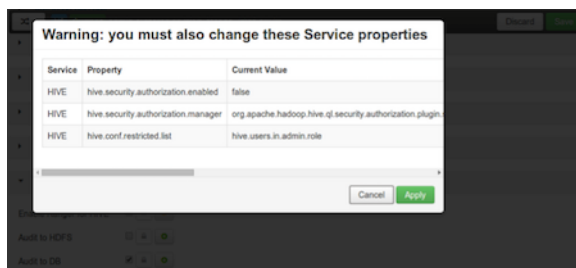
Discard

Warning: you must also change these Service properties

| Service | Property | Current Value |
|---|---|---|
| HIVE | hive.security.authorization.enabled | false |
| HIVE | hive.security.authorization.manager | org.apache.hadoop.hive.ql.security.authorization.plugin.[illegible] |
| HIVE | hive.conf.restricted.list | hive.users.in.admin.role |

Cancel Apply

Audit to HDFS

Audit to DB